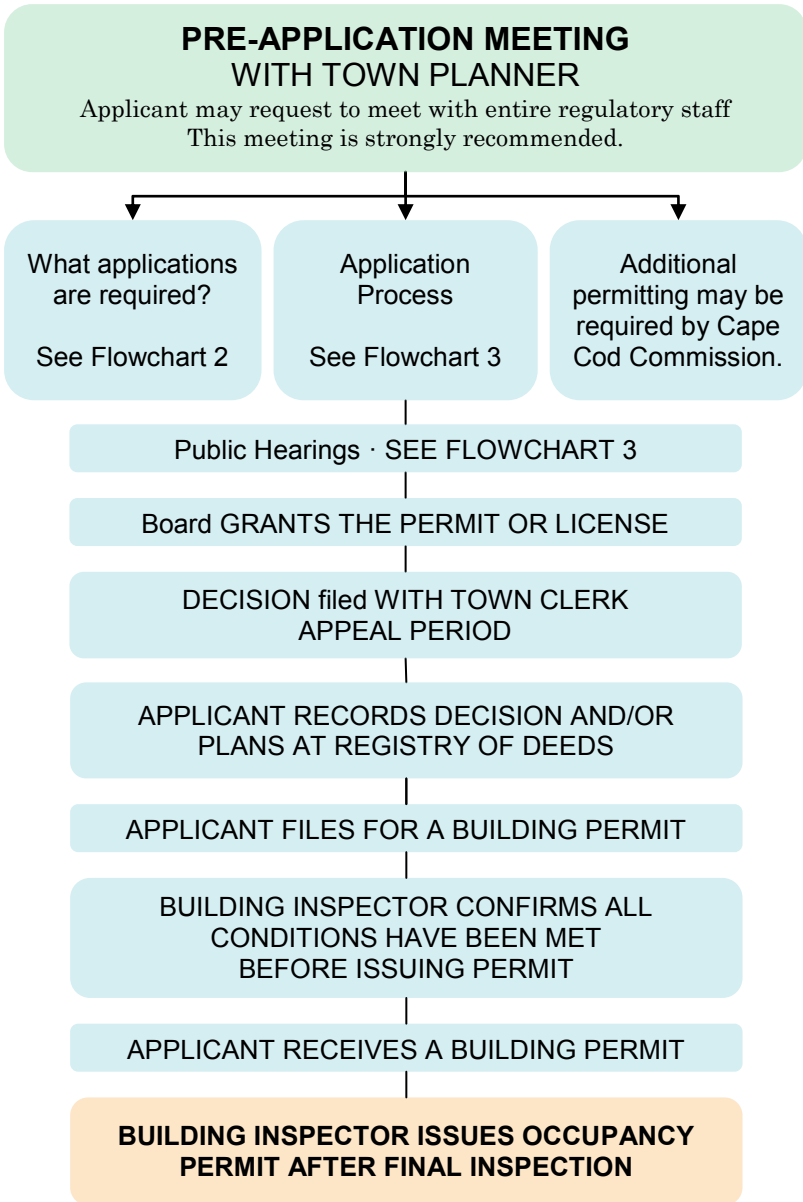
PRE-APPLICATION MEETING
WITH TOWN PLANNER

Applicant may request to meet with entire regulatory staff
This meeting is strongly recommended.

What applications are required?

See Flowchart 2

Application Process

See Flowchart 3

Additional permitting may be required by Cape Cod Commission.

Public Hearings · SEE FLOWCHART 3

Board GRANTS THE PERMIT OR LICENSE

DECISION filed WITH TOWN CLERK
APPEAL PERIOD

APPLICANT RECORDS DECISION AND/OR PLANS AT REGISTRY OF DEEDS

APPLICANT FILES FOR A BUILDING PERMIT

BUILDING INSPECTOR CONFIRMS ALL CONDITIONS HAVE BEEN MET BEFORE ISSUING PERMIT

APPLICANT RECEIVES A BUILDING PERMIT

BUILDING INSPECTOR ISSUES OCCUPANCY PERMIT AFTER FINAL INSPECTION